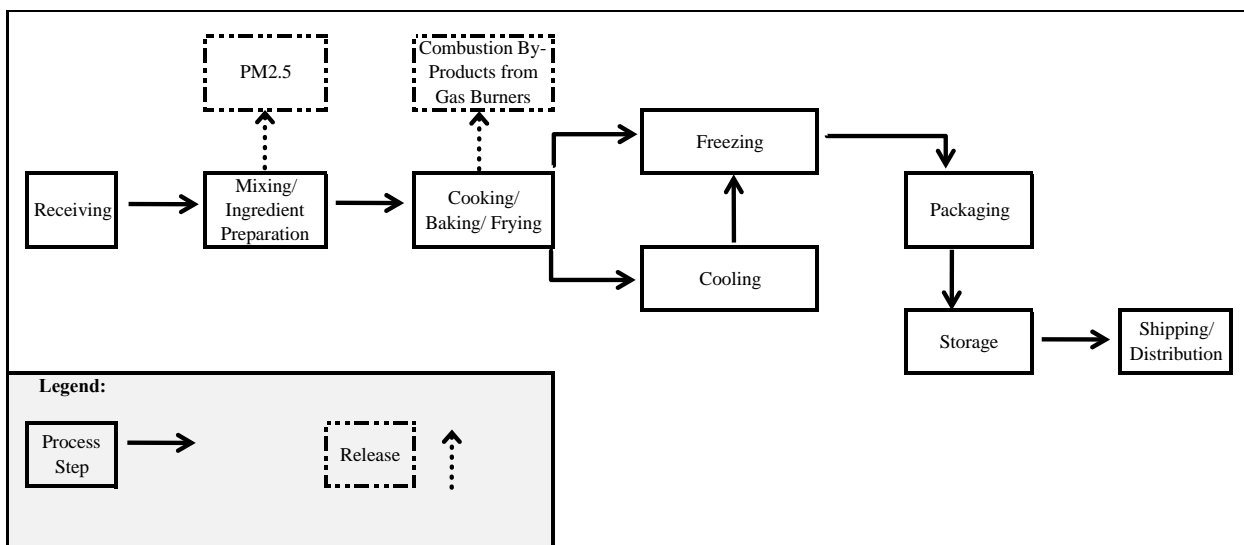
PM2.5

Combustion By-Products from Gas Burners

Receiving

Mixing/ Ingredient Preparation

Cooking/ Baking/ Frying

Freezing

Cooling

Packaging

Storage

Shipping/ Distribution

Legend:

Process Step

Release